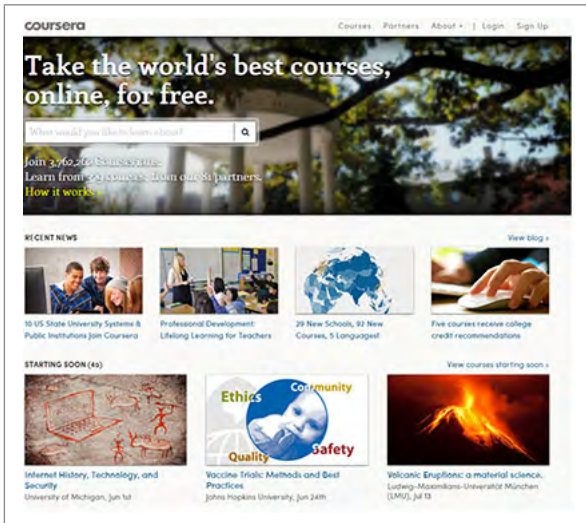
coursera

Courses Partners About ▾ | Login Sign Up

Take the world's best courses, online, for free.

What would you like to learn about?

Join 3,762,260 Courserians.
Learn from 374 courses, from our 81 partners.
How it works »

RECENT NEWS

View blog »

10 US State University Systems & Public Institutions Join Coursera

Professional Development: Lifelong Learning for Teachers

29 New Schools, 92 New Courses, 5 Languages!

Five courses receive college credit recommendations

STARTING SOON (49)

View courses starting soon »

Internet History, Technology, and Security
University of Michigan, Jun 1st

Ethics Community Quality Safety

Vaccine Trials: Methods and Best Practices
Johns Hopkins University, Jun 24th

Volcanic Eruptions: a material science.
Ludwig-Maximilians-Universität München (LMU), Jul 13